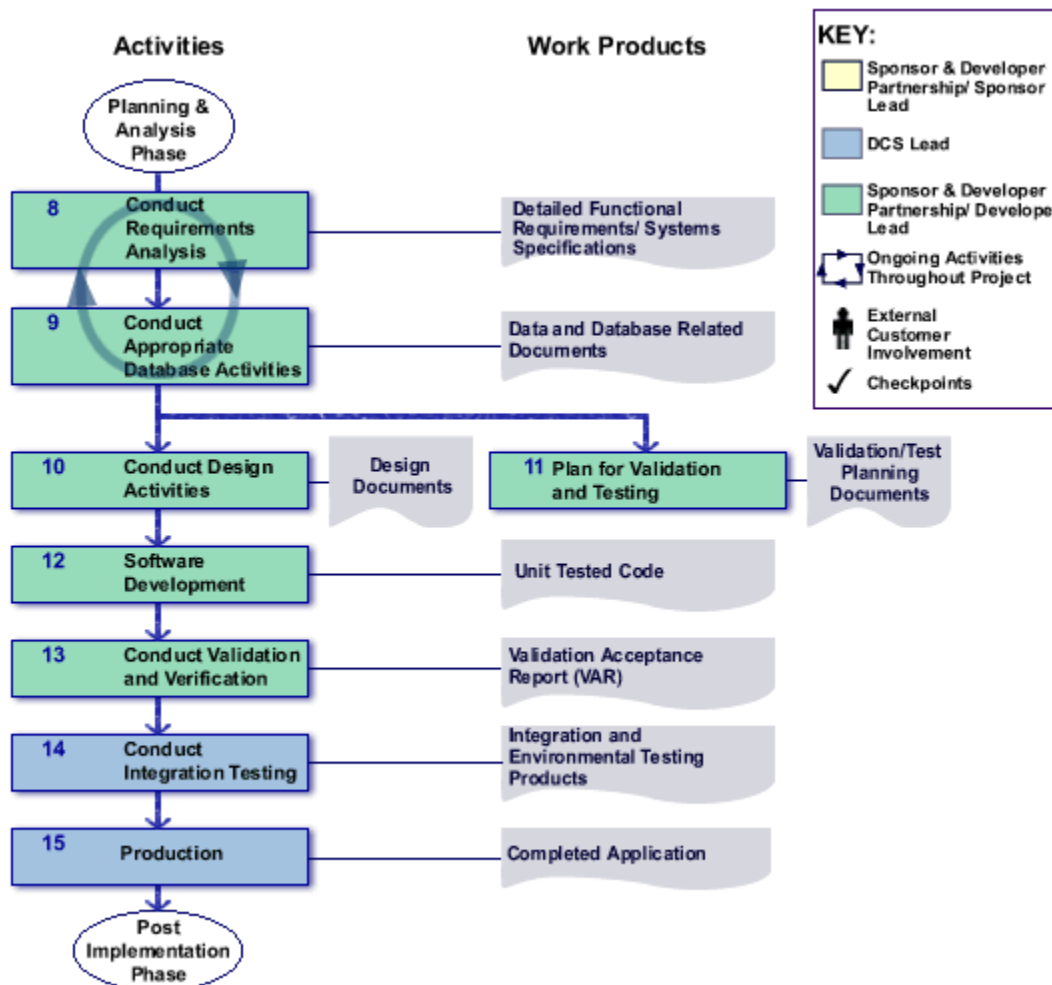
Activities

Work Products

KEY:

Sponsor & Developer Partnership/ Sponsor Lead

DCS Lead

Sponsor & Developer Partnership/ Develope Lead

Ongoing Activities Throughout Project

External Customer Involvement

Checkpoints

Planning & Analysis Phase

8 Conduct Requirements Analysis

Detailed Functional Requirements/ Systems Specifications

9 Conduct Appropriate Database Activities

Data and Database Related Documents

10 Conduct Design Activities

Design Documents

11 Plan for Validation and Testing

Validation/Test Planning Documents

12 Software Development

Unit Tested Code

13 Conduct Validation and Verification

Validation Acceptance Report (VAR)

14 Conduct Integration Testing

Integration and Environmental Testing Products

15 Production

Completed Application

Post Implementation Phase